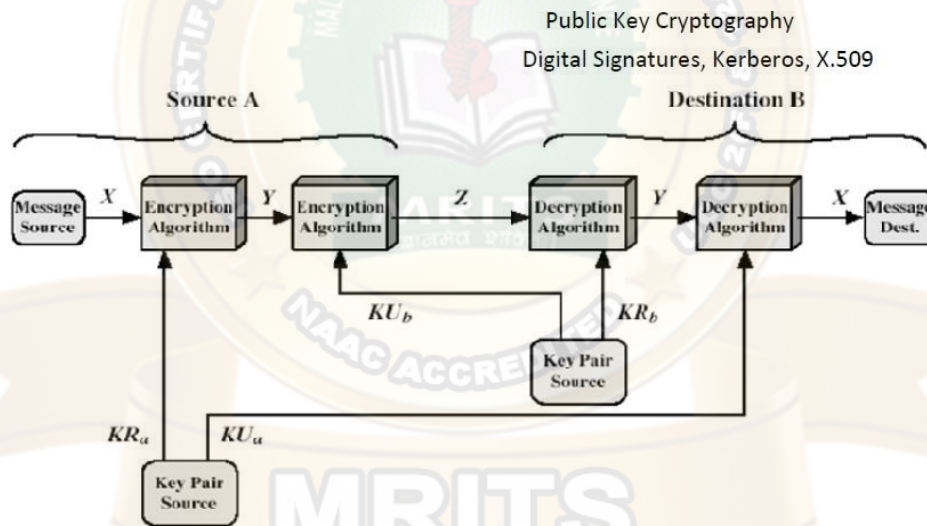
Public Key Cryptography
Digital Signatures, Kerberos, X.509

Source A

Destination B

Message Source

$X$

Encryption Algorithm

$Y$

Encryption Algorithm

$Z$

Decryption Algorithm

$Y$

Decryption Algorithm

$X$

Message Dest.

$KU_b$

$KR_b$

Key Pair Source

$KR_a$

$KU_a$

Key Pair Source

NAAC ACCRE

MRITS